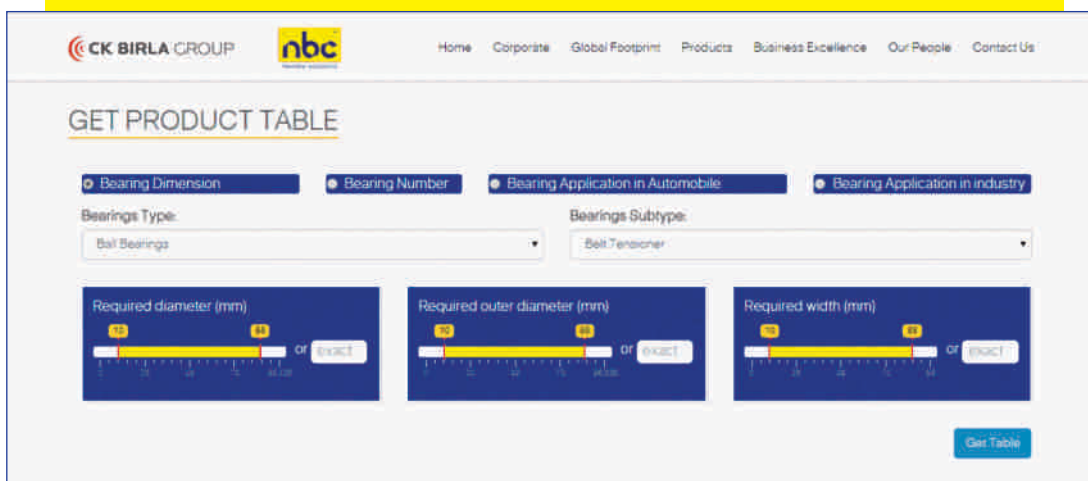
CK BIRLA GROUP

nbc

Home Corporate Global Footprint Products Business Excellence Our People Contact Us

GET PRODUCT TABLE

Bearing Dimension
Bearing Number
Bearing Application in Automobile
Bearing Application in industry

Bearings Type:
Ball Bearings

Bearings Subtype:
Belt Tensioner

Required diameter (mm)
10
88
or exact

Required outer diameter (mm)
10
88
or exact

Required width (mm)
10
88
or exact

Get Table